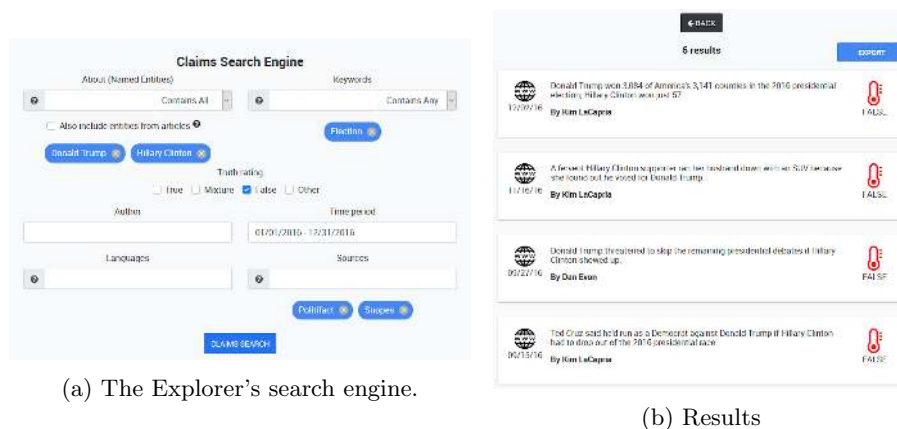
Claims Search Engine

About (Named Entities)

Contains All

Keywords

Contains Any

Also include entities from articles

Election

Donald Trump

Hillary Clinton

Truth rating

True Mixture False Other

Author

Time period

01/01/2016 - 12/31/2016

Languages

Sources

Politifact

Snopes

CLAIMS SEARCH

(a) The Explorer's search engine.

BACK

6 results

EXPORT

Donald Trump won 3,084 of America's 3,141 counties in the 2016 presidential election; Hillary Clinton won just 57.

12/09/16

By Kim LaCapria

FALSE

A fervent Hillary Clinton supporter ran her husband down with an SUV because she found out he voted for Donald Trump.

11/16/16

By Kim LaCapria

FALSE

Donald Trump threatened to skip the remaining presidential debates if Hillary Clinton showed up.

09/27/16

By Dan Evon

FALSE

Ted Cruz said he'd run as a Democrat against Donald Trump if Hillary Clinton had to drop out of the 2016 presidential race.

06/15/16

By Kim LaCapria

FALSE

(b) Results